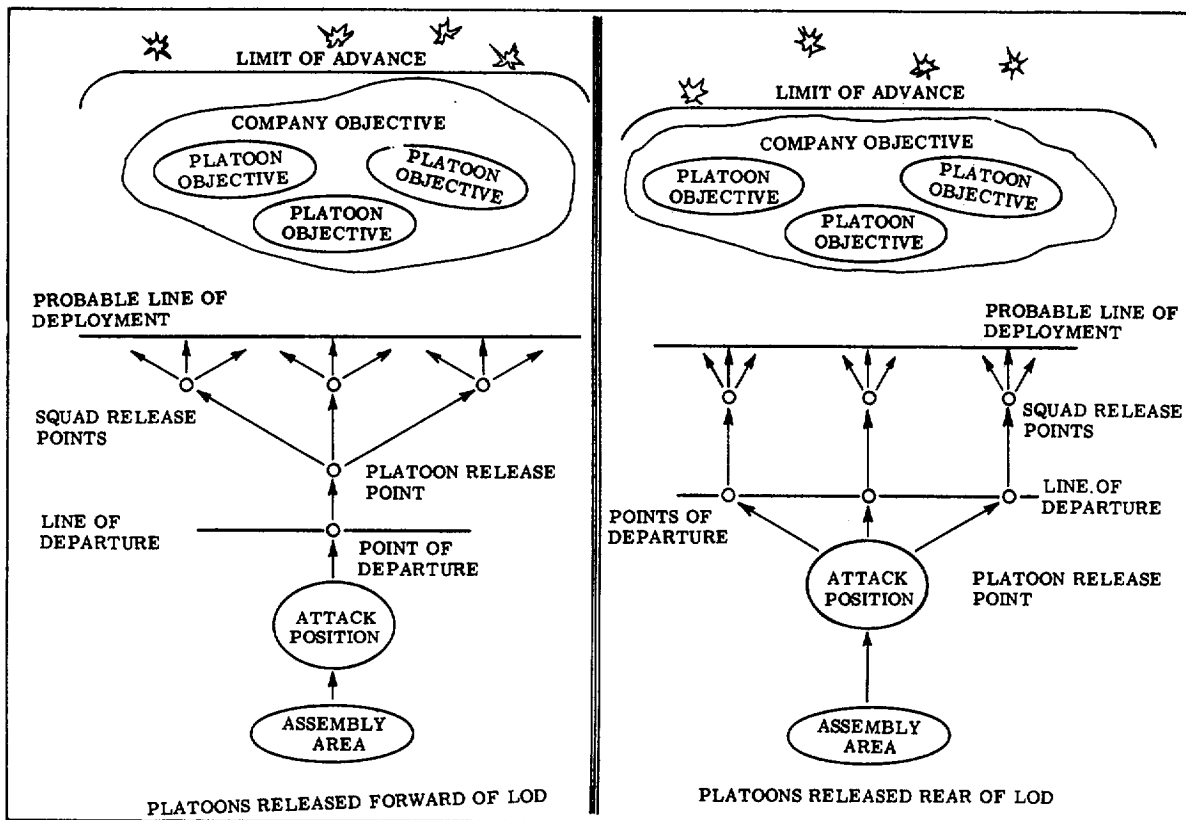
LIMIT OF ADVANCE

COMPANY OBJECTIVE

PLATOON OBJECTIVE

PLATOON OBJECTIVE

PLATOON OBJECTIVE

PROBABLE LINE OF DEPLOYMENT

SQUAD RELEASE POINTS

PLATOON RELEASE POINT

LINE OF DEPARTURE

POINT OF DEPARTURE

ATTACK POSITION

ASSEMBLY AREA

PLATOONS RELEASED FORWARD OF LOD

LIMIT OF ADVANCE

COMPANY OBJECTIVE

PLATOON OBJECTIVE

PLATOON OBJECTIVE

PLATOON OBJECTIVE

PROBABLE LINE OF DEPLOYMENT

SQUAD RELEASE POINTS

LINE.OF DEPARTURE

POINTS OF DEPARTURE

ATTACK POSITION

PLATOON RELEASE POINT

ASSEMBLY AREA

PLATOONS RELEASED REAR OF LOD